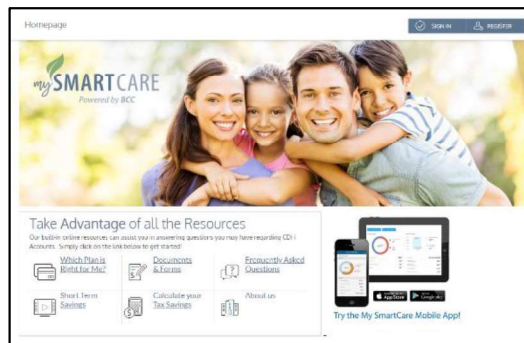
Homepage

SIGN IN

REGISTER

my SMARTCARE
Powered by BCC

Take Advantage of all the Resources

Our built-in online resources can assist you in answering questions you may have regarding CDI Accounts. Simply click on the link below to get started!

Which Plan is Right for Me?

Documents & Forms

Frequently Asked Questions

Short Term Savings

Calculate your Tax Savings

About us

App Store

Google play

Try the My SmartCare Mobile App!